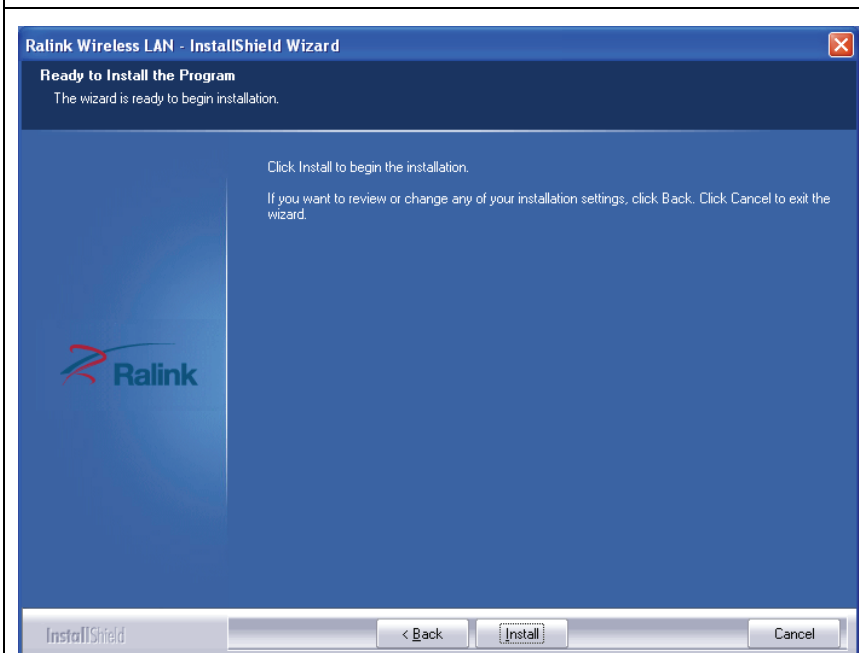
Ralink Wireless LAN - InstallShield Wizard

Ready to Install the Program

The wizard is ready to begin installation.

Click Install to begin the installation.

If you want to review or change any of your installation settings, click Back. Click Cancel to exit the wizard.

Ralink

InstallShield

< Back

Install

Cancel